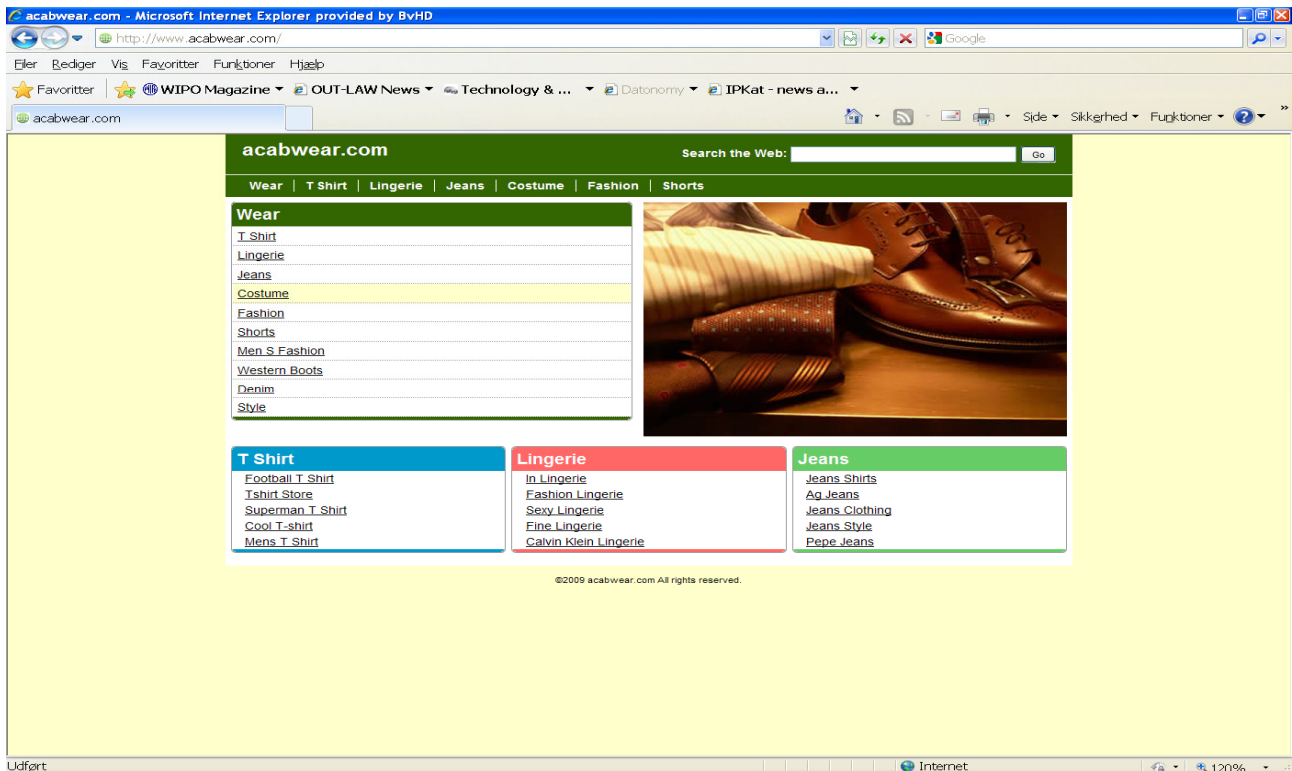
acabwear.com - Microsoft Internet Explorer provided by BvHD

http://www.acabwear.com/

Google

Filer Rediger Vis Favoritter Funktioner Hjælp

Favoritter | WIPO Magazine ▾ OUT-LAW News ▾ Technology & ... ▾ Datonomy ▾ IPKat - news a... ▾

acabwear.com

Side ▾ Sikkerhed ▾ Funktioner ▾

acabwear.com

Search the Web: Go

Wear | T Shirt | Lingerie | Jeans | Costume | Fashion | Shorts

Wear
T Shirt
Lingerie
Jeans
Costume
Fashion
Shorts
Men S Fashion
Western Boots
Denim
Style

T Shirt
Football T Shirt
Tshirt Store
Superman T Shirt
Cool T-shirt
Mens T Shirt

Lingerie
In Lingerie
Fashion Lingerie
Sexy Lingerie
Fine Lingerie
Calvin Klein Lingerie

Jeans
Jeans Shirts
Ag Jeans
Jeans Clothing
Jeans Style
Pepe Jeans

©2009 acabwear.com All rights reserved.

Udført

Internet

120%